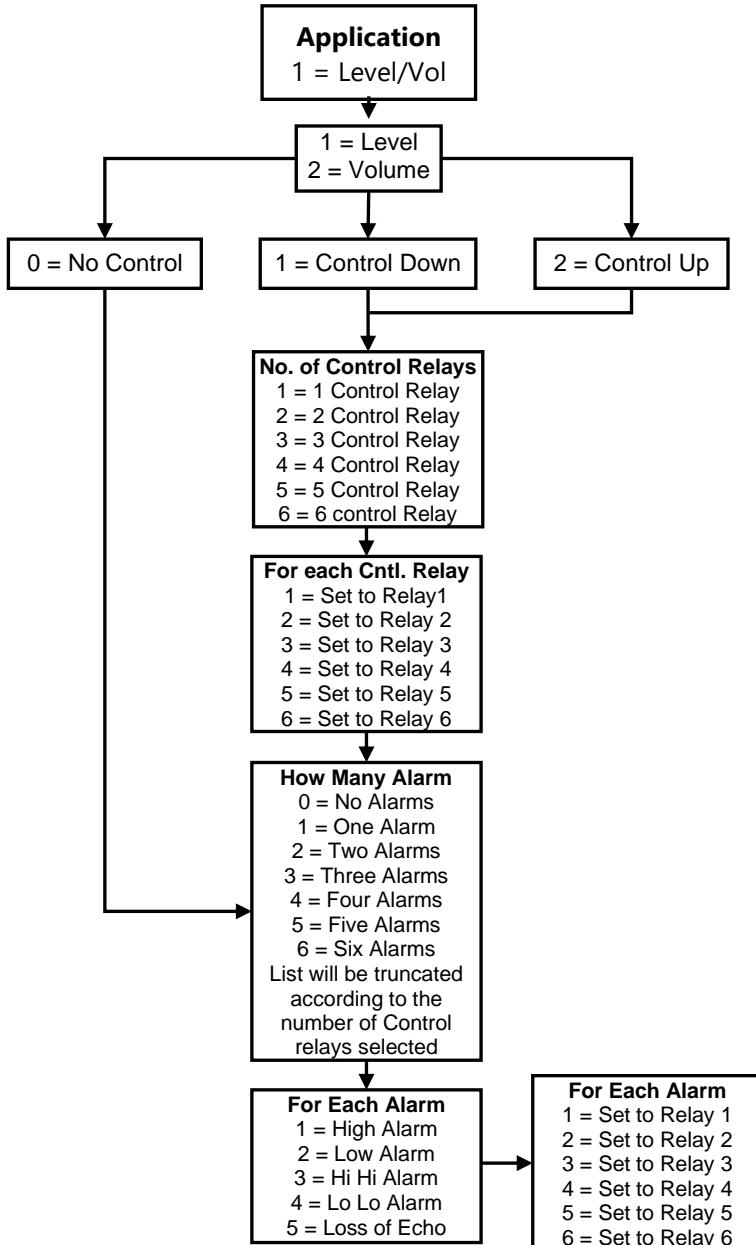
**Application**
1 = Level/Vol

1 = Level
2 = Volume

0 = No Control

1 = Control Down

2 = Control Up

**No. of Control Relays**
1 = 1 Control Relay
2 = 2 Control Relay
3 = 3 Control Relay
4 = 4 Control Relay
5 = 5 Control Relay
6 = 6 control Relay

**For each Cntl. Relay**
1 = Set to Relay1
2 = Set to Relay 2
3 = Set to Relay 3
4 = Set to Relay 4
5 = Set to Relay 5
6 = Set to Relay 6

**How Many Alarm**
0 = No Alarms
1 = One Alarm
2 = Two Alarms
3 = Three Alarms
4 = Four Alarms
5 = Five Alarms
6 = Six Alarms
List will be truncated according to the number of Control relays selected

**For Each Alarm**
1 = High Alarm
2 = Low Alarm
3 = Hi Hi Alarm
4 = Lo Lo Alarm
5 = Loss of Echo

**For Each Alarm**
1 = Set to Relay 1
2 = Set to Relay 2
3 = Set to Relay 3
4 = Set to Relay 4
5 = Set to Relay 5
6 = Set to Relay 6